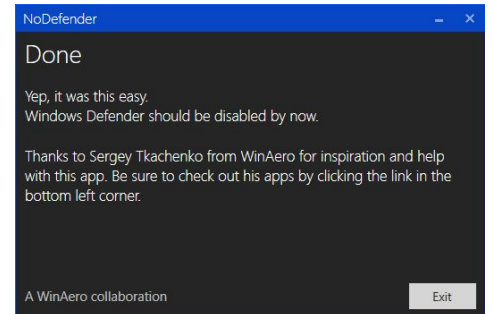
NoDefender

Done

Yep, it was this easy.
Windows Defender should be disabled by now.

Thanks to Sergey Tkachenko from WinAero for inspiration and help with this app. Be sure to check out his apps by clicking the link in the bottom left corner.

A WinAero collaboration

Exit